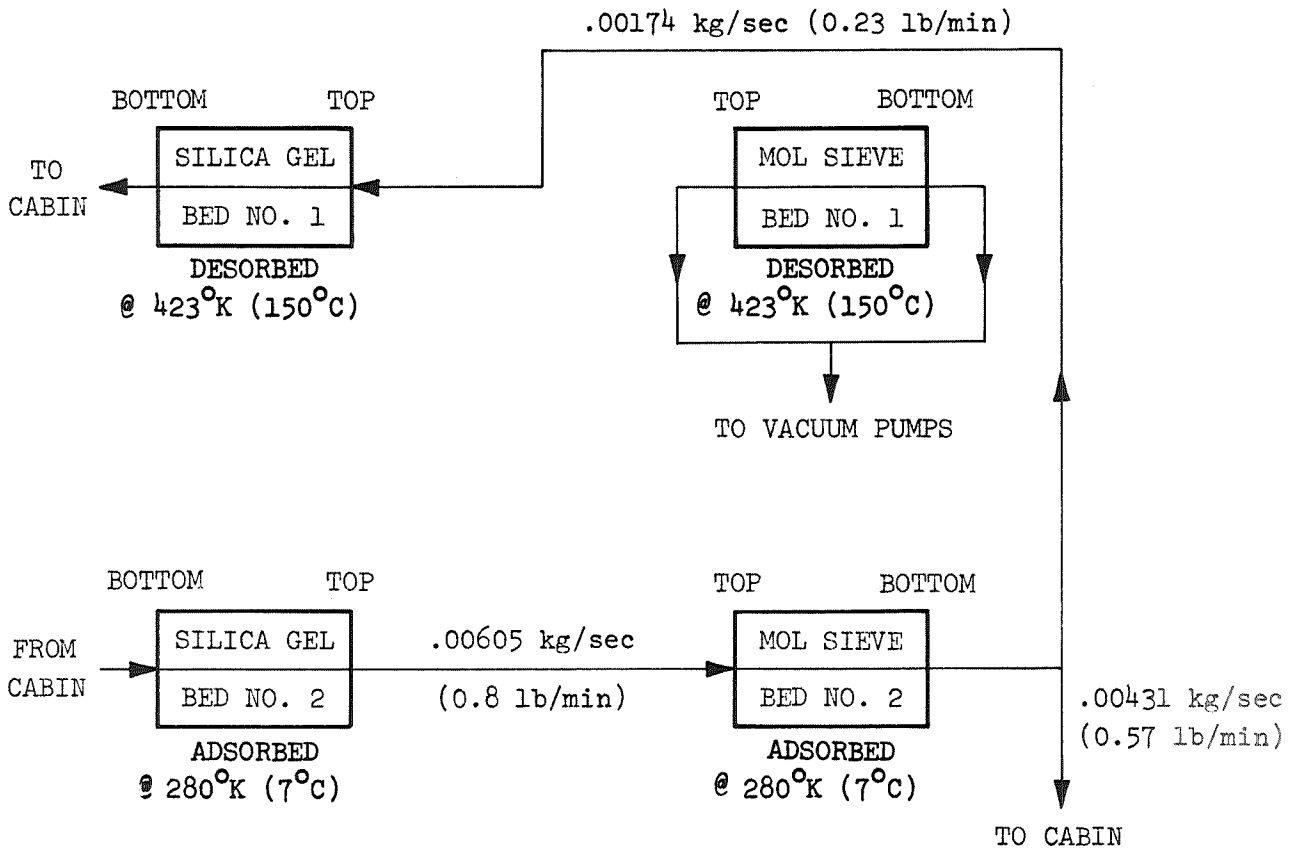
.00174 kg/sec (0.23 lb/min)

BOTTOM TOP

TO CABIN

SILICA GEL

BED NO. 1

DESORBED @ $423^{o}K$ ($150^{o}C$)

TOP BOTTOM

MOL SIEVE

BED NO. 1

DESORBED @ $423^{o}K$ ($150^{o}C$)

TO VACUUM PUMPS

BOTTOM TOP

FROM CABIN

SILICA GEL

BED NO. 2

ADSORBED @ $280^{o}K$ ($7^{o}C$)

.00605 kg/sec

(0.8 lb/min)

TOP BOTTOM

MOL SIEVE

BED NO. 2

ADSORBED @ $280^{o}K$ ($7^{o}C$)

.00431 kg/sec (0.57 lb/min)

TO CABIN